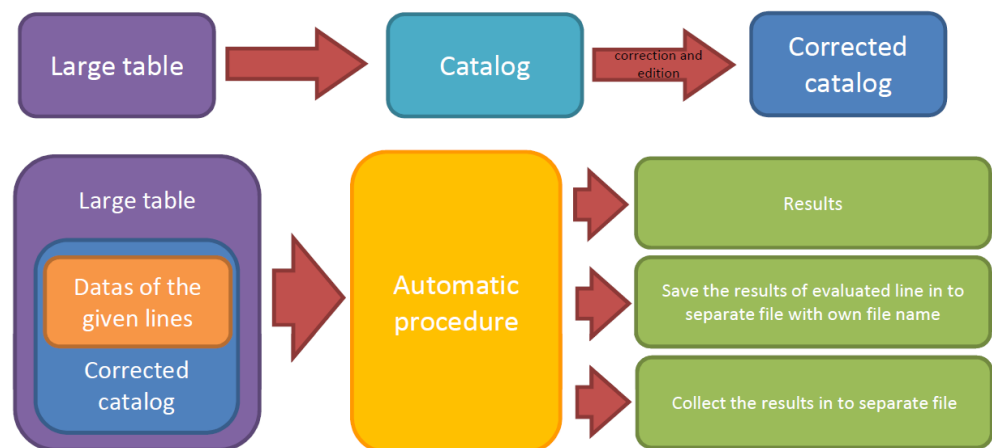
Large table

Catalog

correction and edition

Corrected catalog

Large table

Datas of the given lines

Corrected catalog

Automatic procedure

Results

Save the results of evaluated line in to separate file with own file name

Collect the results in to separate file